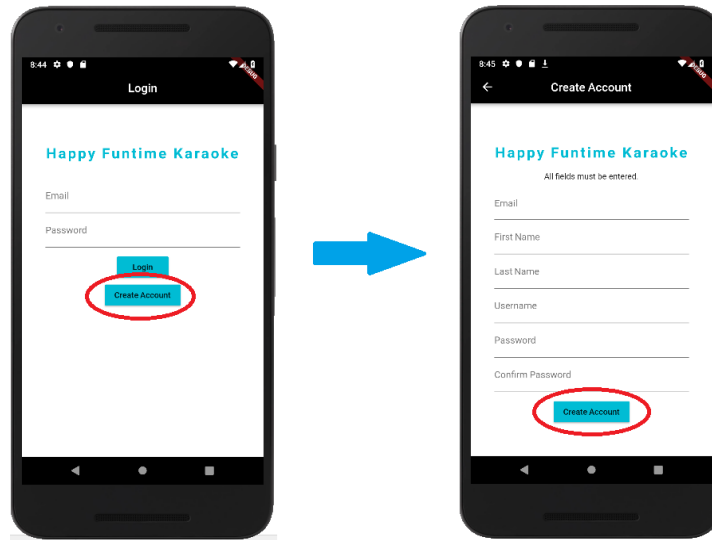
8:44

DEBUG

Login

Happy Funtime Karaoke

Email

Password

Login

Create Account

8:45

DEBUG

Create Account

Happy Funtime Karaoke

All fields must be entered.

Email

First Name

Last Name

Username

Password

Confirm Password

Create Account